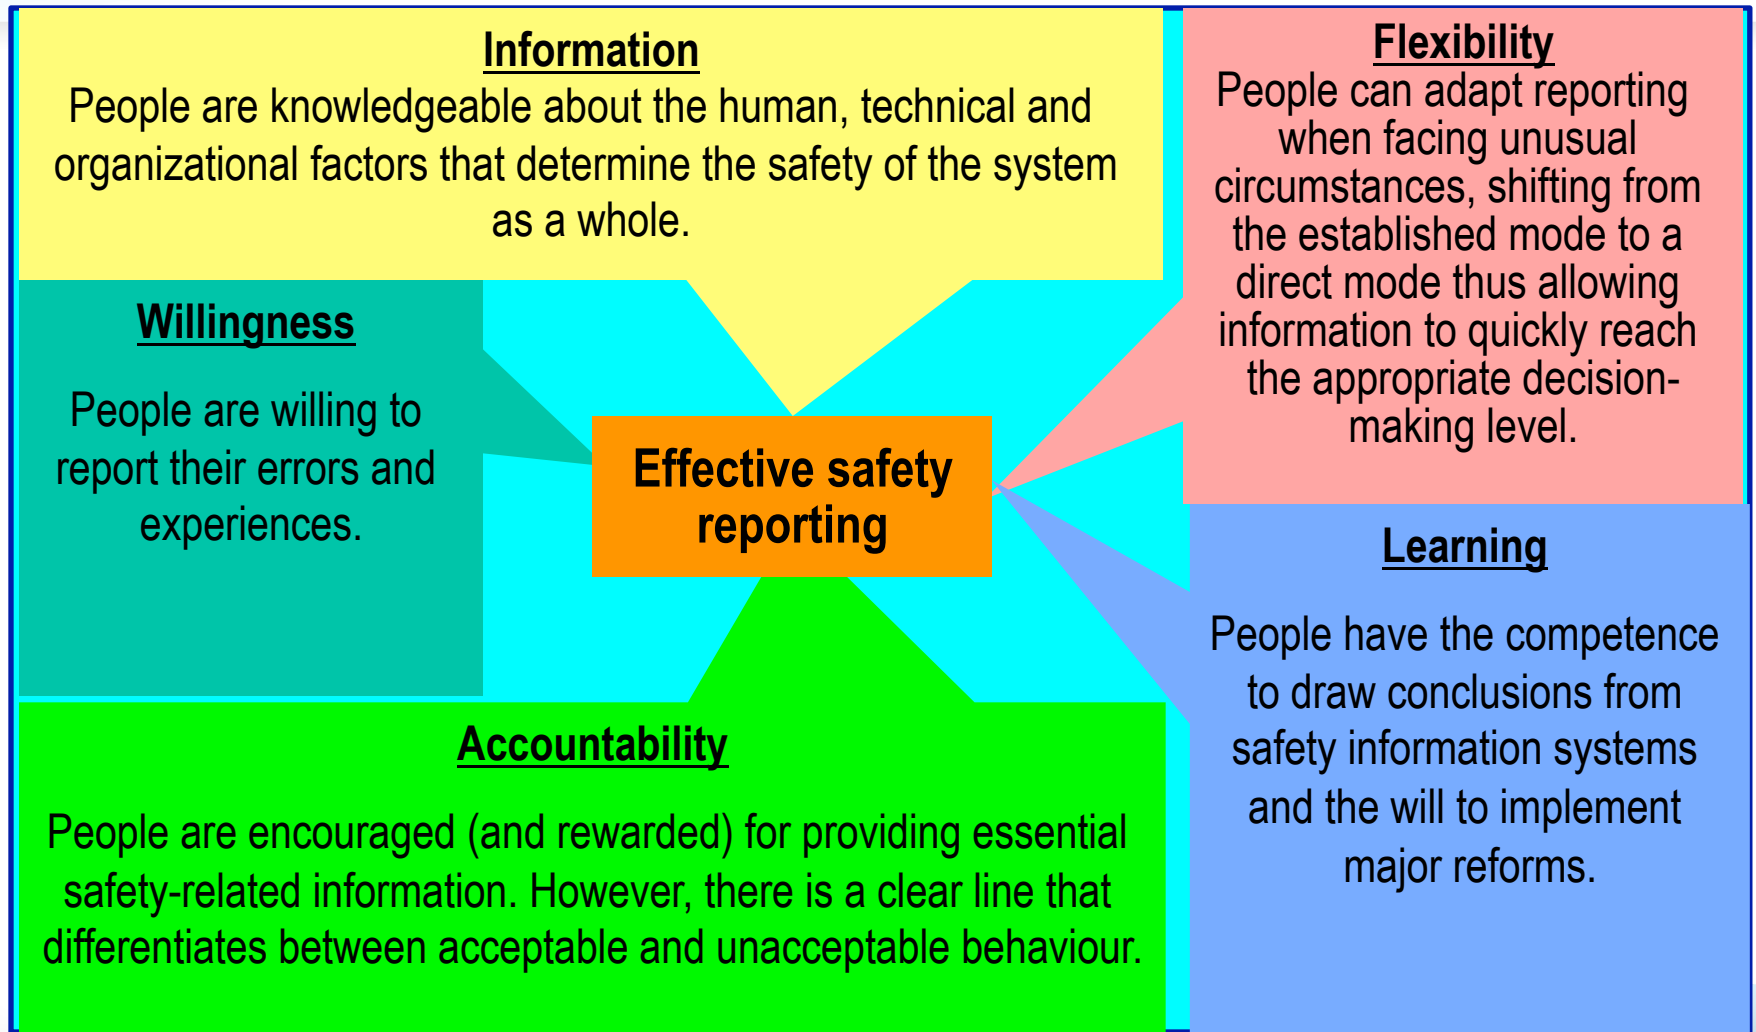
Information

People are knowledgeable about the human, technical and organizational factors that determine the safety of the system as a whole.

Flexibility

People can adapt reporting when facing unusual circumstances, shifting from the established mode to a direct mode thus allowing information to quickly reach the appropriate decision-making level.

Willingness

People are willing to report their errors and experiences.

Effective safety reporting

Learning

People have the competence to draw conclusions from safety information systems and the will to implement major reforms.

Accountability

People are encouraged (and rewarded) for providing essential safety-related information. However, there is a clear line that differentiates between acceptable and unacceptable behaviour.